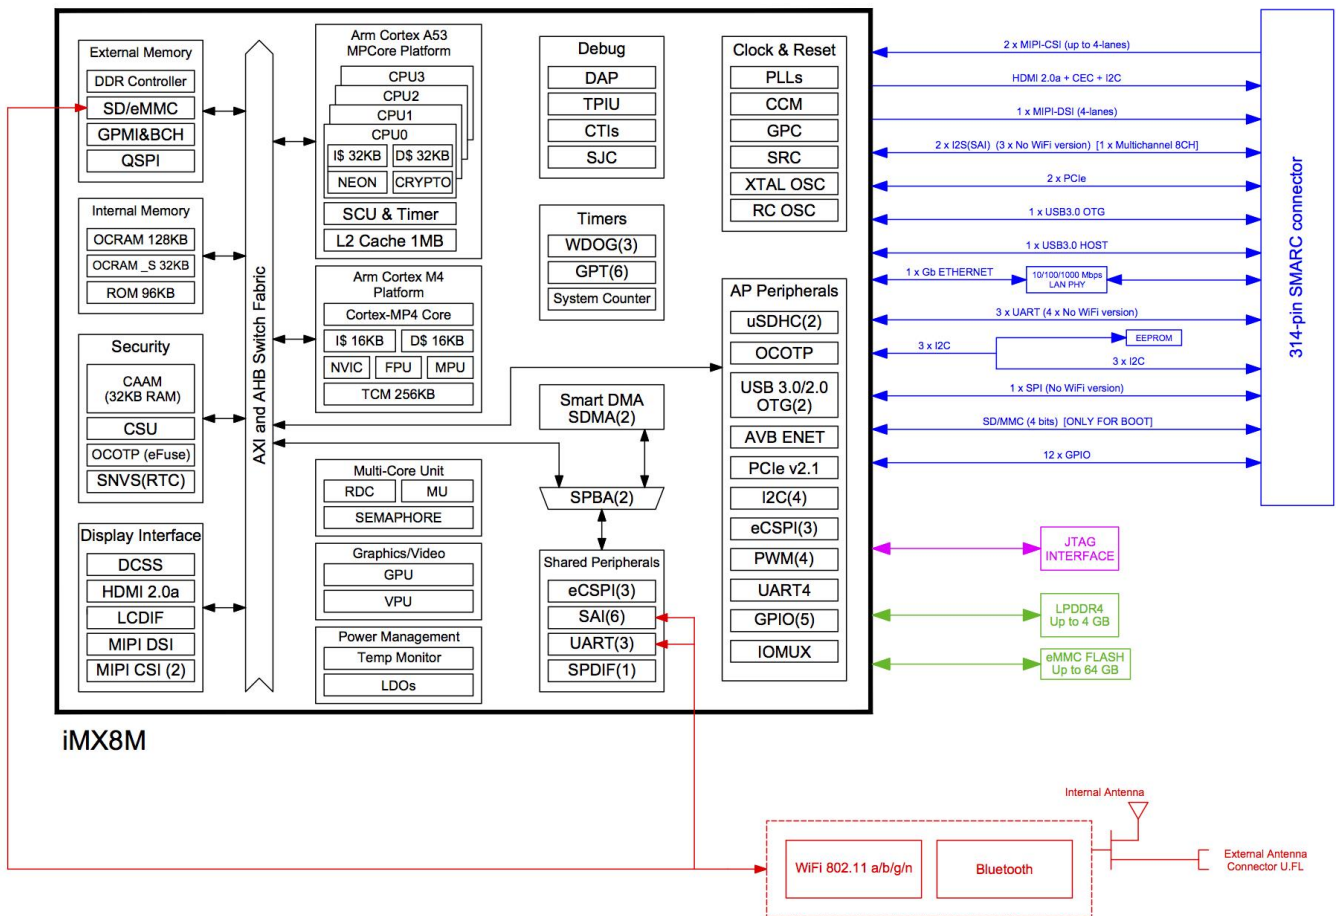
External Memory
DDR Controller
SD/eMMC
GPMI&BCH
QSPI

Internal Memory
OCRAM 128KB
OCRAM _S 32KB
ROM 96KB

Security
CAAM (32KB RAM)
CSU
OCOTP (eFuse)
SNVS(RTC)

Display Interface
DCSS
HDMI 2.0a
LCDIF
MIPI DSI
MIPI CSI (2)

AXI and AHB Switch Fabric

Arm Cortex A53 MPCore Platform
CPU3
CPU2
CPU1
CPU0
I$ 32KB
D$ 32KB
NEON
CRYPTO
SCU & Timer
L2 Cache 1MB

Arm Cortex M4 Platform
Cortex-MP4 Core
I$ 16KB
D$ 16KB
NVIC
FPU
MPU
TCM 256KB

Multi-Core Unit
RDC
MU
SEMAPHORE

Graphics/Video
GPU
VPU

Power Management
Temp Monitor
LDOs

Debug
DAP
TPIU
CTIs
SJC

Timers
WDOG(3)
GPT(6)
System Counter

Smart DMA SDMA(2)

SPBA(2)

Shared Peripherals
eCSPI(3)
SAI(6)
UART(3)
SPDIF(1)

Clock & Reset
PLLs
CCM
GPC
SRC
XTAL OSC
RC OSC

AP Peripherals
uSDHC(2)
OCOTP
USB 3.0/2.0 OTG(2)
AVB ENET
PCIe v2.1
I2C(4)
eCSPI(3)
PWM(4)
UART4
GPIO(5)
IOMUX

2 x MIPI-CSI (up to 4-lanes)
HDMI 2.0a + CEC + I2C
1 x MIPI-DSI (4-lanes)
2 x I2S(SAI) (3 x No WiFi version) [1 x Multichannel 8CH]
2 x PCIe
1 x USB3.0 OTG
1 x USB3.0 HOST
1 x Gb ETHERNET
10/100/1000 Mbps LAN PHY
3 x UART (4 x No WiFi version)
3 x I2C
EEPROM
3 x I2C
1 x SPI (No WiFi version)
SD/MMC (4 bits) [ONLY FOR BOOT]
12 x GPIO

314-pin SMARC connector

JTAG INTERFACE
LPDDR4 Up to 4 GB
eMMC FLASH Up to 64 GB

iMX8M

Internal Antenna
WiFi 802.11 a/b/g/n
Bluetooth
External Antenna Connector U.FL